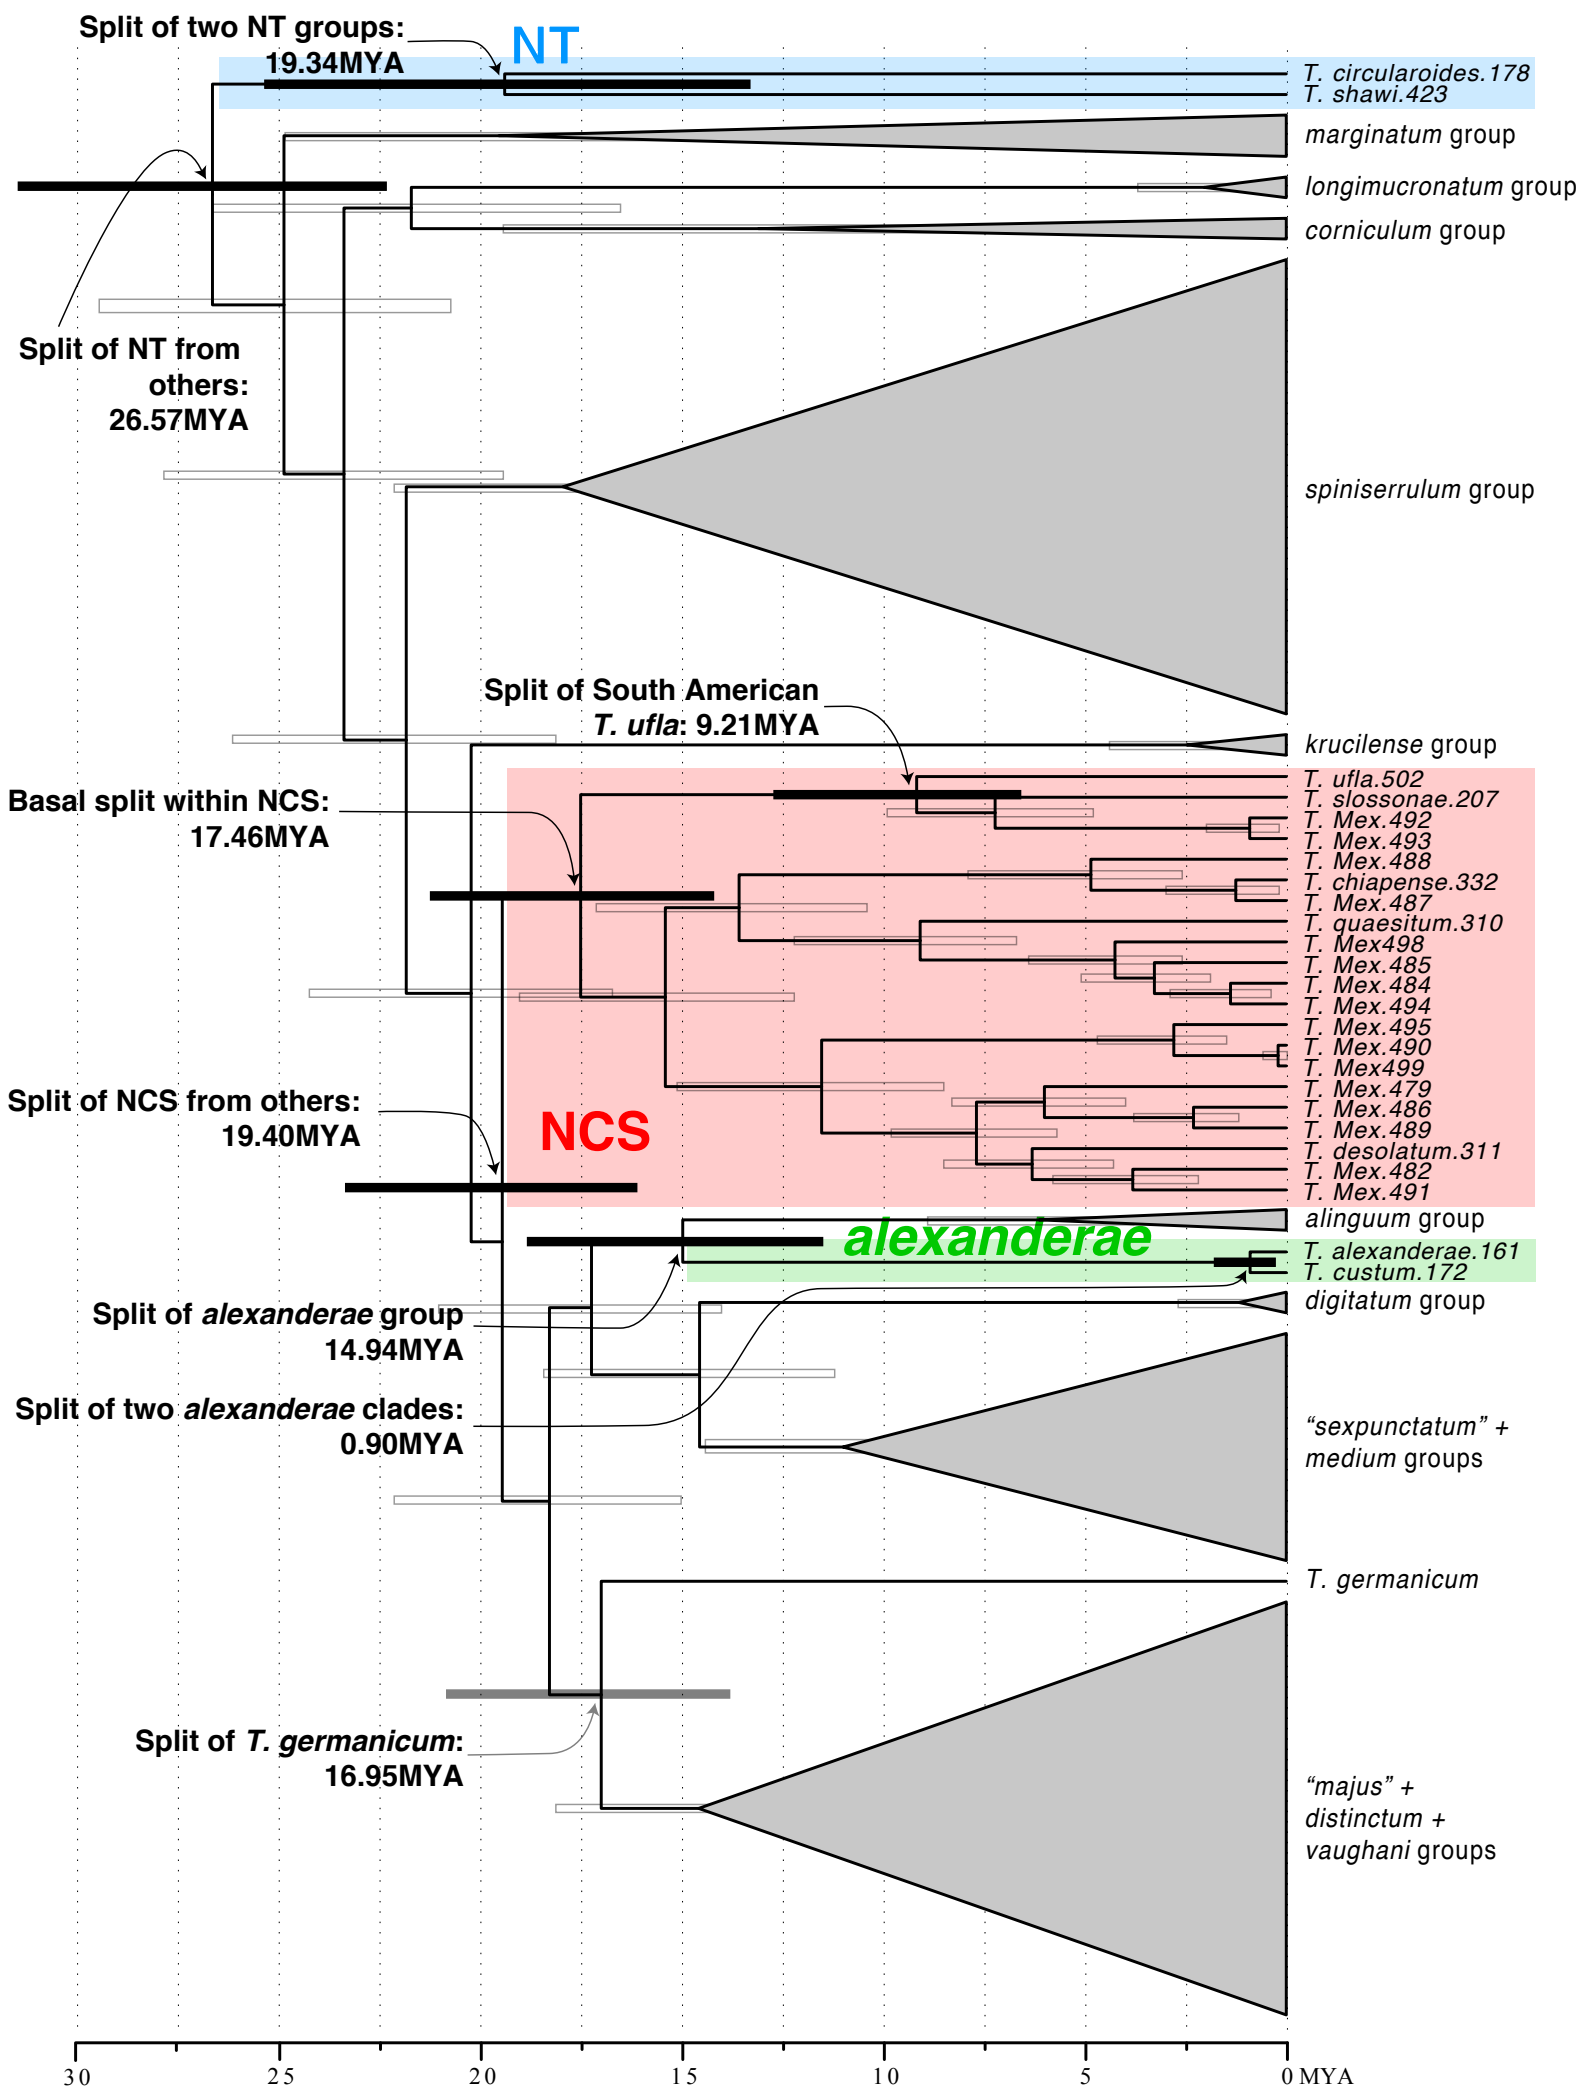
Split of two NT groups:
19.34MYA

NT

T. circularoides.178
T. shawi.423
marginatum group
longimucronatum group
corniculum group

Split of NT from others:
26.57MYA

spiniserrulum group

Split of South American
T. ufla: 9.21MYA

krucilense group

Basal split within NCS:
17.46MYA

T. ufla.502
T. slossonae.207
T. Mex.492
T. Mex.493
T. Mex.488
T. chiapense.332
T. Mex.487
T. quaesitum.310
T. Mex498
T. Mex.485
T. Mex.484
T. Mex.494
T. Mex.495
T. Mex.490
T. Mex499
T. Mex.479
T. Mex.486
T. Mex.489
T. desolatum.311
T. Mex.482
T. Mex.491

Split of NCS from others:
19.40MYA

NCS

alinguum group

alexanderae

T. alexanderae.161
T. custum.172
digitatum group

Split of alexanderae group
14.94MYA

Split of two alexanderae clades:
0.90MYA

"sexpunctatum" + medium groups

T. germanicum

Split of T. germanicum:
16.95MYA

"majus" + distinctum + vaughani groups

30 25 20 15 10 5 0 MYA